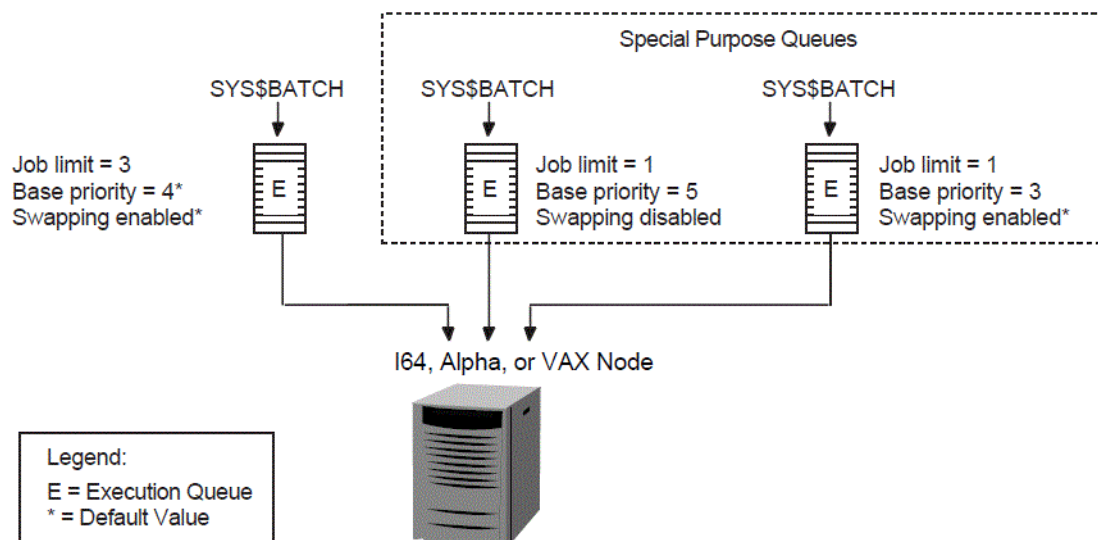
Special Purpose Queues

SYS$BATCH

Job limit = 3
Base priority = 4*
Swapping enabled*

E

SYS$BATCH

E

Job limit = 1
Base priority = 5
Swapping disabled

SYS$BATCH

E

Job limit = 1
Base priority = 3
Swapping enabled*

I64, Alpha, or VAX Node

Legend:
E = Execution Queue
* = Default Value